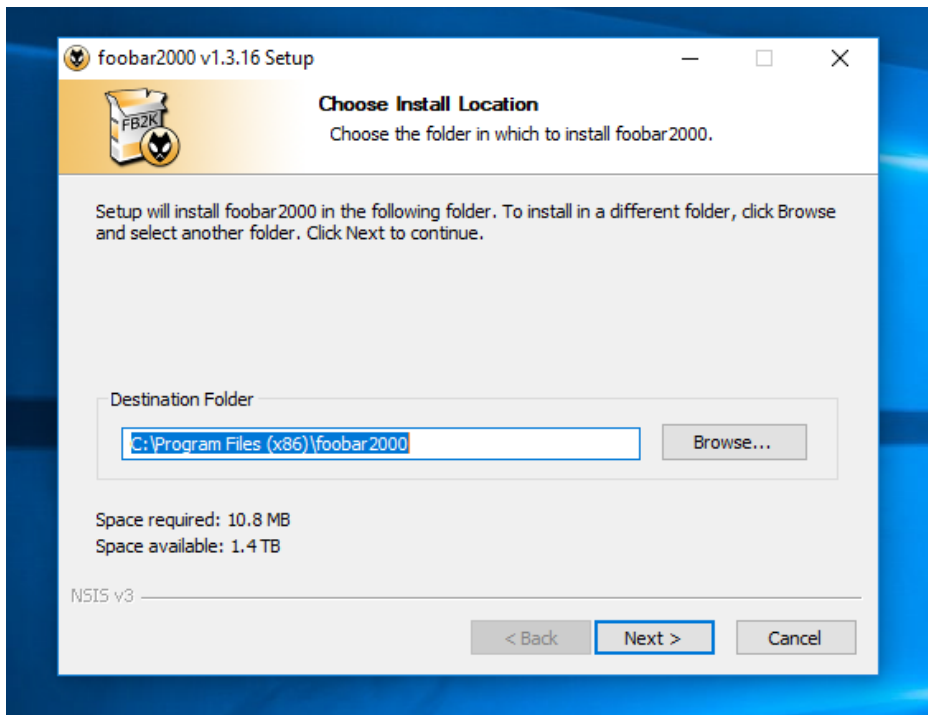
foobar2000 v1.3.16 Setup

FB2K

Choose Install Location

Choose the folder in which to install foobar2000.

Setup will install foobar2000 in the following folder. To install in a different folder, click Browse and select another folder. Click Next to continue.

Destination Folder

C:\Program Files (x86)\foobar2000

Browse...

Space required: 10.8 MB
Space available: 1.4 TB

NSIS v3

< Back

Next >

Cancel